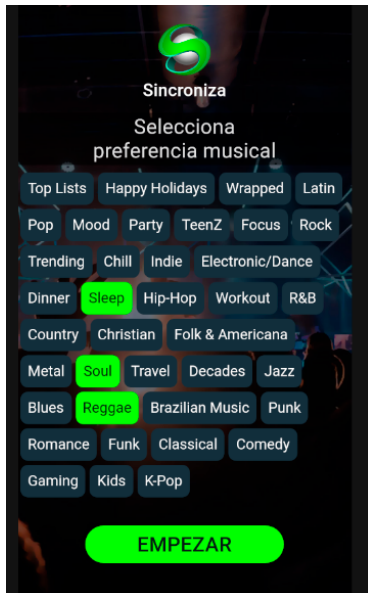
Sincroniza

Selecciona preferencia musical

Top Lists Happy Holidays Wrapped Latin
Pop Mood Party TeenZ Focus Rock
Trending Chill Indie Electronic/Dance
Dinner Sleep Hip-Hop Workout R&B
Country Christian Folk & Americana
Metal Soul Travel Decades Jazz
Blues Reggae Brazilian Music Punk
Romance Funk Classical Comedy
Gaming Kids K-Pop

EMPEZAR